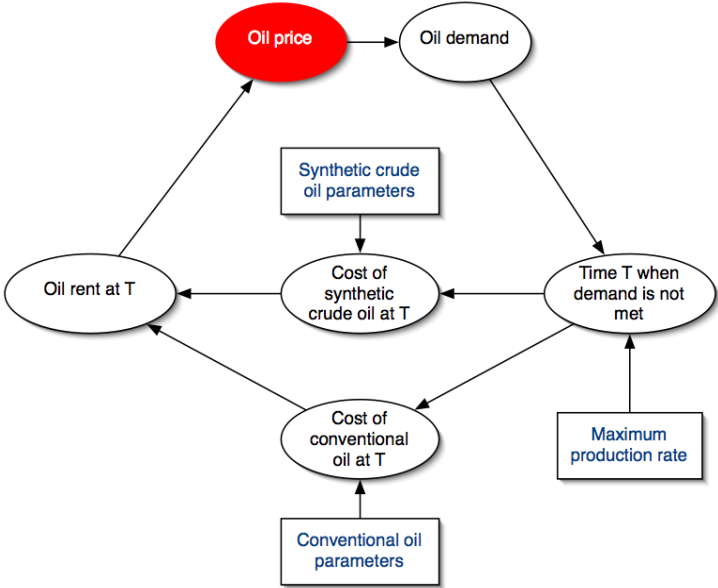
Oil price

Oil demand

Synthetic crude oil parameters

Oil rent at T

Cost of synthetic crude oil at T

Time T when demand is not met

Cost of conventional oil at T

Maximum production rate

Conventional oil parameters